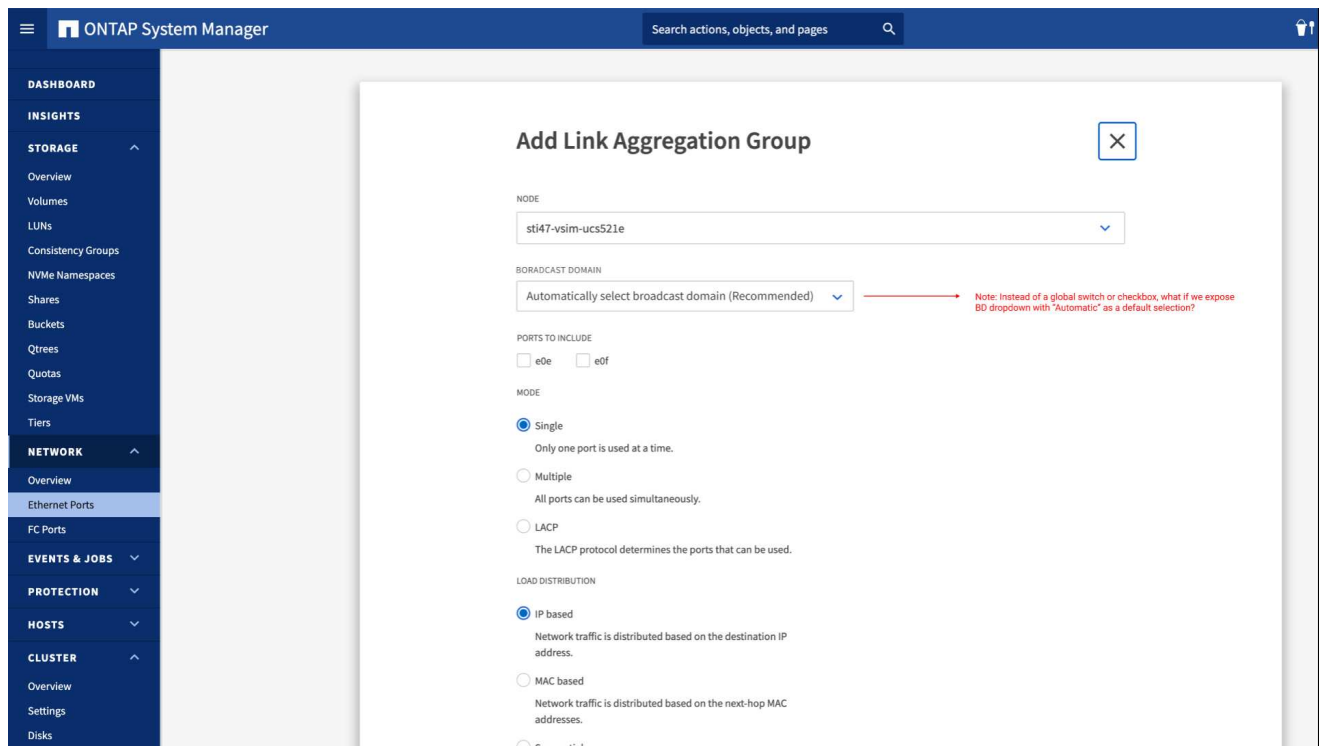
ONTAP System Manager

Search actions, objects, and pages

DASHBOARD
INSIGHTS
STORAGE
Overview
Volumes
LUNs
Consistency Groups
NVMe Namespaces
Shares
Buckets
Qtrees
Quotas
Storage VMs
Tiers
NETWORK
Overview
Ethernet Ports
FC Ports
EVENTS & JOBS
PROTECTION
HOSTS
CLUSTER
Overview
Settings
Disks

Add Link Aggregation Group

NODE
sti47-vsim-ucs521e

BORADCAST DOMAIN
Automatically select broadcast domain (Recommended)

Note: Instead of a global switch or checkbox, what if we expose BD dropdown with "Automatic" as a default selection?

PORTS TO INCLUDE
e0e
e0f

MODE
Single
Only one port is used at a time.
Multiple
All ports can be used simultaneously.
LACP
The LACP protocol determines the ports that can be used.

LOAD DISTRIBUTION
IP based
Network traffic is distributed based on the destination IP address.
MAC based
Network traffic is distributed based on the next-hop MAC addresses.
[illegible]